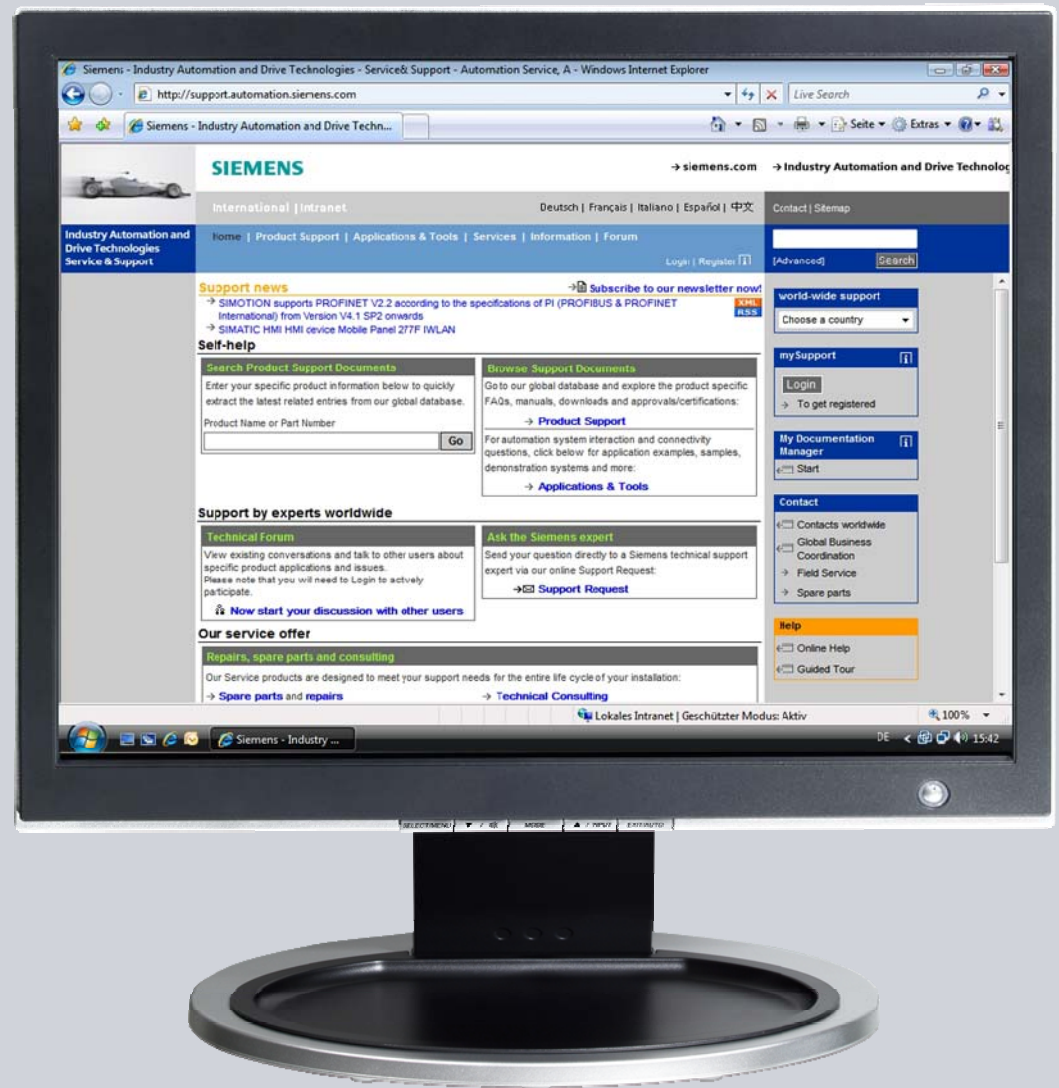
Siemens - Industry Automation and Drive Technologies - Service& Support - Automation Service, A - Windows Internet Explorer

http://support.automation.siemens.com

Live Search

Siemens - Industry Automation and Drive Techn...

Seite ▾ Extras ▾

SIEMENS

→ siemens.com → Industry Automation and Drive Technolog

International | Intranet

Deutsch | Français | Italiano | Español | 中文

Contact | Sitemap

Industry Automation and Drive Technologies Service & Support

Home | Product Support | Applications & Tools | Services | Information | Forum

Login | Register

[Advanced] Search

Support news

Subscribe to our newsletter now!

→ SIMOTION supports PROFINET V2.2 according to the specifications of PI (PROFIBUS & PROFINET International) from Version V4.1 SP2 onwards

→ SIMATIC HMI HMI device Mobile Panel 277F IWLAN

XML RSS

Self-help

Search Product Support Documents

Enter your specific product information below to quickly extract the latest related entries from our global database.

Product Name or Part Number

Go

Browse Support Documents

Go to our global database and explore the product specific FAQs, manuals, downloads and approvals/certifications:

→ Product Support

For automation system interaction and connectivity questions, click below for application examples, samples, demonstration systems and more:

→ Applications & Tools

Support by experts worldwide

Technical Forum

View existing conversations and talk to other users about specific product applications and issues.
Please note that you will need to Login to actively participate.

Now start your discussion with other users

Ask the Siemens expert

Send your question directly to a Siemens technical support expert via our online Support Request:

→ Support Request

Our service offer

Repairs, spare parts and consulting

Our Service products are designed to meet your support needs for the entire life cycle of your installation:

→ Spare parts and repairs

→ Technical Consulting

world-wide support

Choose a country

mySupport

Login

→ To get registered

My Documentation Manager

Start

Contact

Contacts worldwide

Global Business Coordination

→ Field Service

→ Spare parts

Help

Online Help

Guided Tour

Lokales Intranet | Geschützter Modus: Aktiv

100%

Siemens - Industry ...

DE 15:42

SELECT/MENU ▼ / MODE ▲ / INPUT EXIT/AUTO